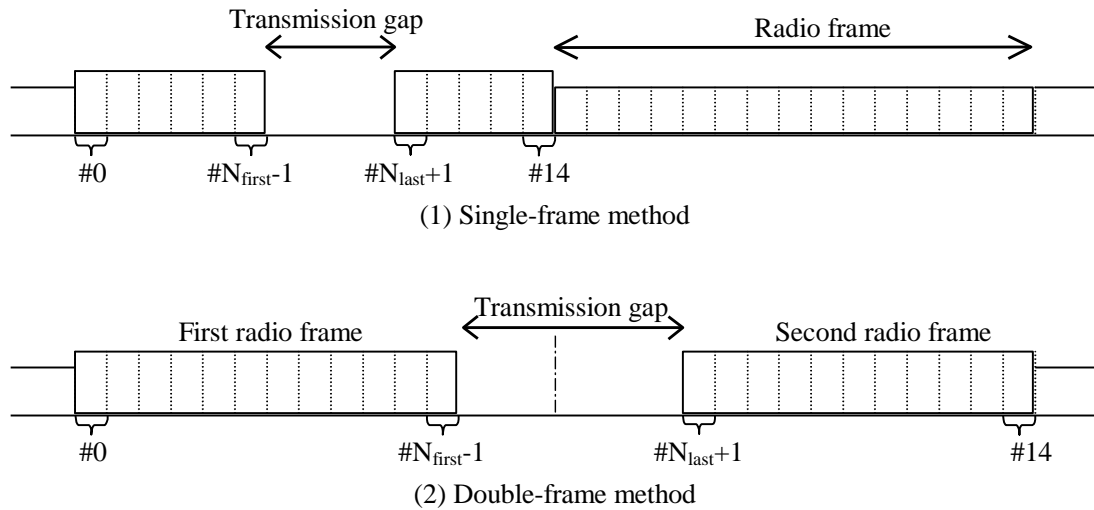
Transmission gap

Radio frame

#0 $\#N_{first}-1$ $\#N_{last}+1$ #14

(1) Single-frame method

Transmission gap

First radio frame

Second radio frame

#0 $\#N_{first}-1$ $\#N_{last}+1$ #14

(2) Double-frame method